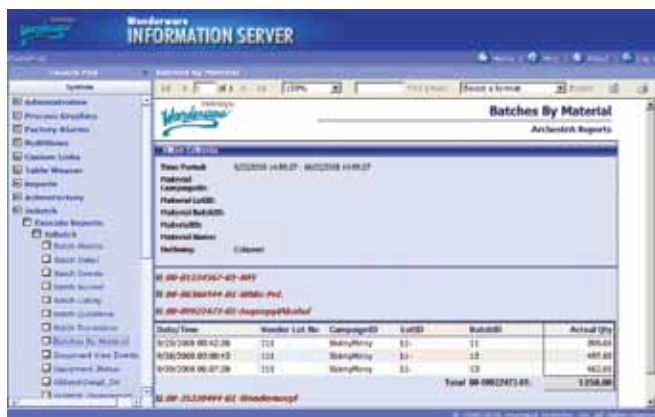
Wonderware
INFORMATION SERVER

Home | Help | About | Log

Launch Pad
System

Administration
Process Graphics
Factory Alarms
Multiviews
Custom Links
Table Weaver
Reports
ActiveFactory
InBatch
Favorite Reports
InBatch
Batch Alarms
Batch Detail
Batch Events
Batch Genealogy
Batch Listing
Batch Questions
Batch Procedures
Batches By Material
Document View Events
Equipment Status
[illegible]

Batches By Material

100%

Find | Next

Select a format

Export

Wonderware

Batches By Material

ArchestrA Reports

Time Period: 6/2/2008 14:00:27 - 6/2/2008 14:00:27

Material CampaignID:
Material LotID:
Material BatchID:
MaterialID:
Material Name:
Batching: Collapsed

00-01234567-03-WPF
00-06360444-01-White Pct
00-09922471-01-Sugarpp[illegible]

| Date/Time | Vendor Lot No | CampaignID | LotID | BatchID | Actual Qty |
|---|---|---|---|---|---|
| 6/29/2008 00:02:36 | 333 | BlueryMerry | 11 | 11 | 395.00 |
| 6/30/2008 05:00:43 | 333 | BlueryMerry | 11 | 13 | 497.00 |
| 6/30/2008 06:07:28 | 333 | BlueryMerry | 11 | 13 | 462.00 |
| | | | | Total 00-09922471-01: | 1350.00 |

00-25330444-02-Wondermerryf